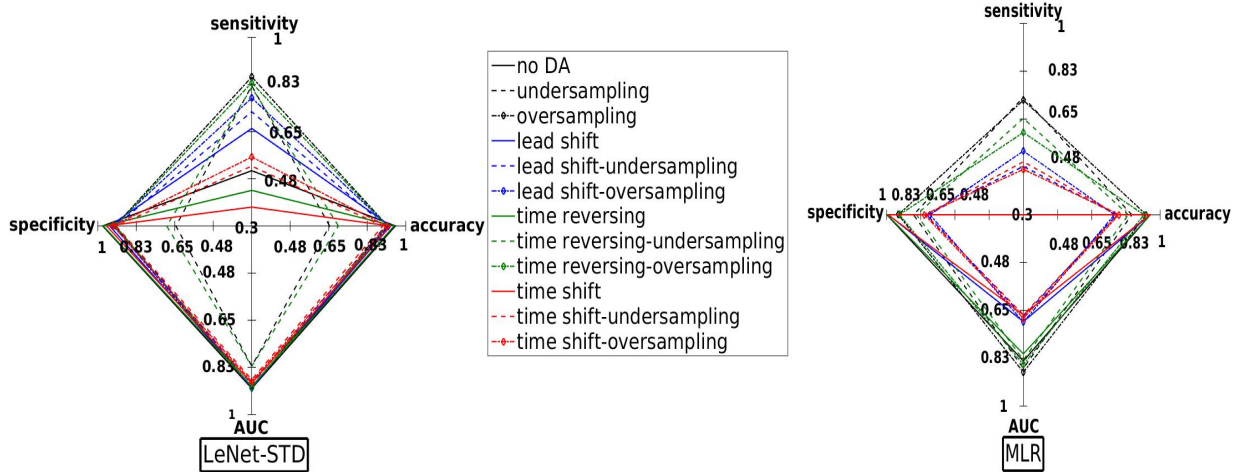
sensitivity
1
0.83
0.65
0.48
0.3
specificity
1
0.83
0.65
0.48
0.48
0.65
0.83
1
accuracy
0.48
0.65
0.83
1
AUC
LeNet-STD

no DA
undersampling
oversampling
lead shift
lead shift-undersampling
lead shift-oversampling
time reversing
time reversing-undersampling
time reversing-oversampling
time shift
time shift-undersampling
time shift-oversampling

sensitivity
1
0.83
0.65
0.48
specificity
1
0.83
0.65
0.48
0.3
accuracy
0.48
0.65
0.83
1
0.48
0.65
0.83
1
AUC
MLR